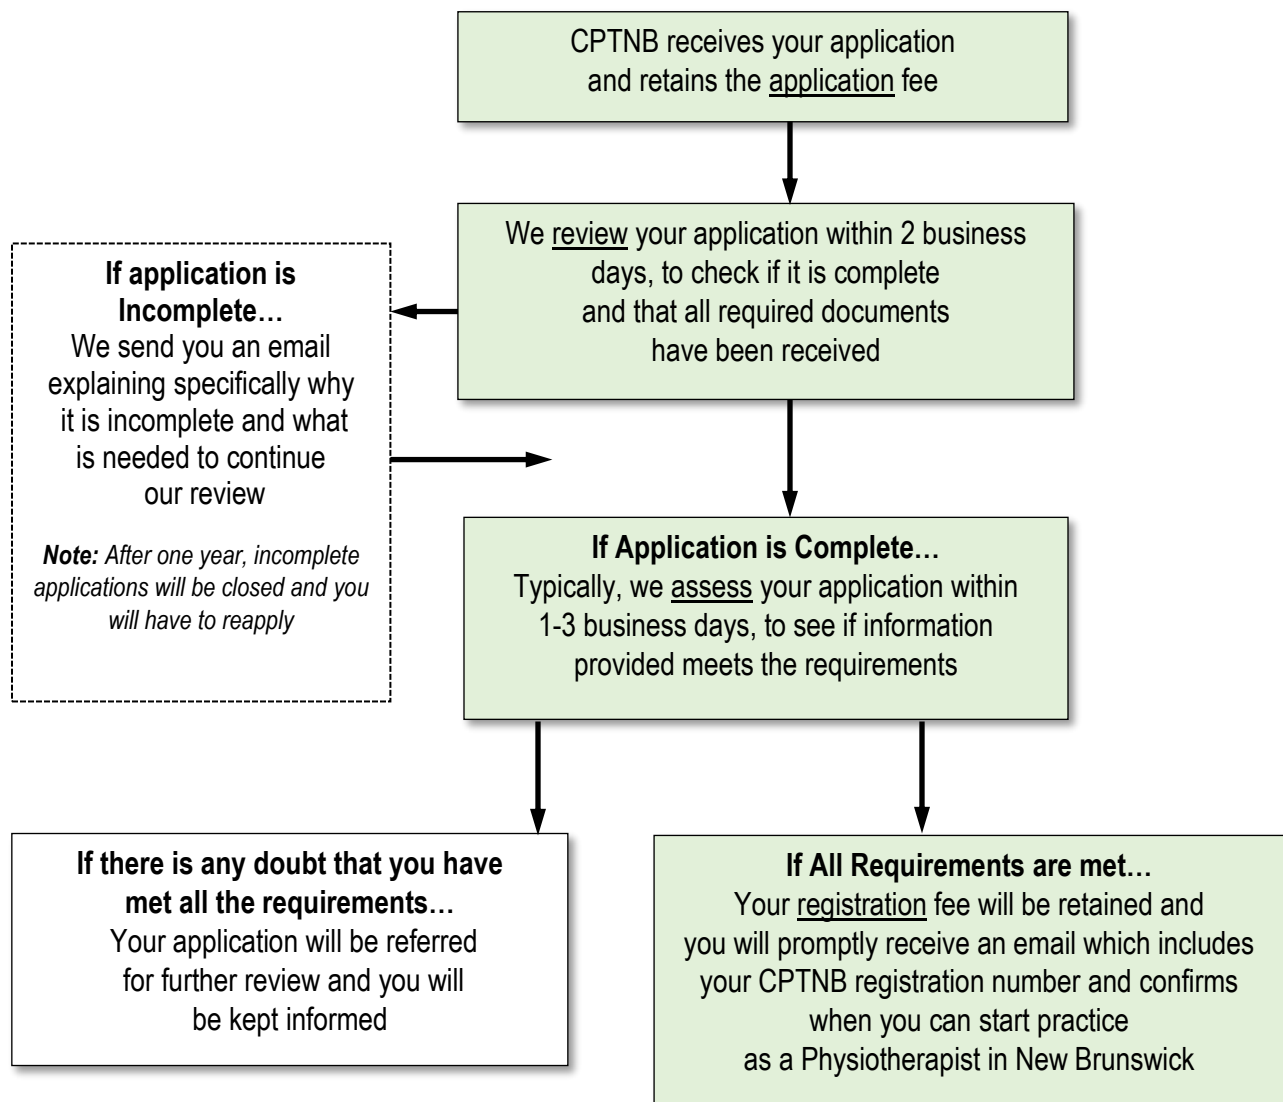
CPTNB receives your application and retains the application fee

We review your application within 2 business days, to check if it is complete and that all required documents have been received

**If application is Incomplete…**
We send you an email explaining specifically why it is incomplete and what is needed to continue our review

***Note:*** *After one year, incomplete applications will be closed and you will have to reapply*

**If Application is Complete…**
Typically, we assess your application within 1-3 business days, to see if information provided meets the requirements

**If there is any doubt that you have met all the requirements…**
Your application will be referred for further review and you will be kept informed

**If All Requirements are met…**
Your registration fee will be retained and you will promptly receive an email which includes your CPTNB registration number and confirms when you can start practice as a Physiotherapist in New Brunswick